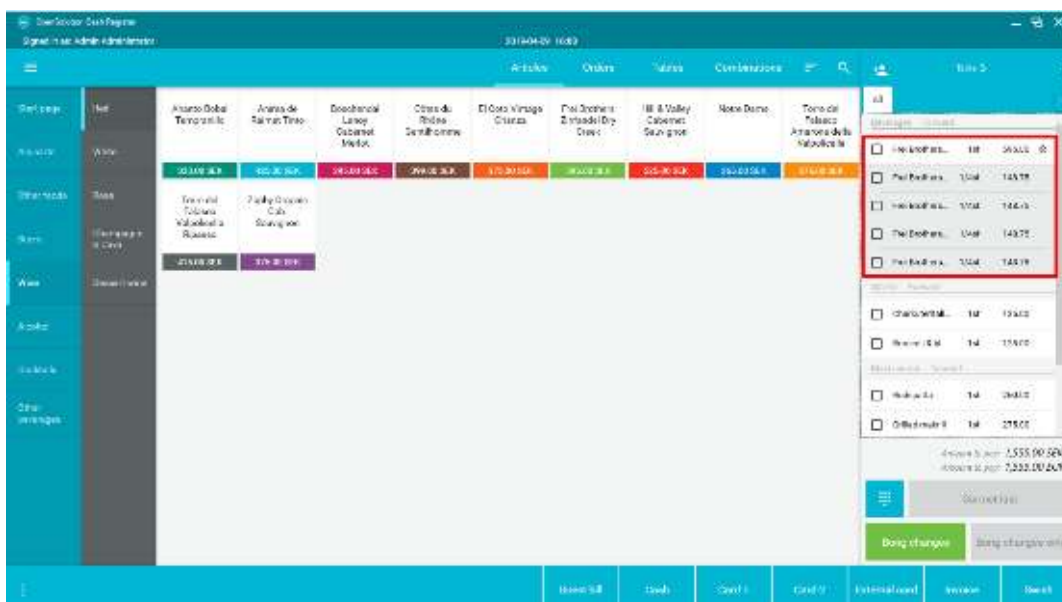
DeerSolution Cash Register
Signed in as: Admin Administrator
2018-04-09 10:03
Articles Orders Tables Combinations
Table 3
Start page
Red
White
Rose
Champagne & Cava
Dessert wine
Wine
Alcohol
Cocktails
Other beverages
Alvaro Bobal Tempranillo
Aranta de Raimat Tinto
Beachmatel Laney Cabernet Merlot
Côtes du Rhône Semillon
El Coto Vintage Crianza
Fred Brothers Zinfandel Dry Creek
Hill & Valley Cabernet Sauvignon
Notre Dame
Terre del Palazzo Amarone della Valpolicella
Terre del Palazzo Valpolicella Ripasso
Zephy Organic Cab Sauvignon
All
Fred Brothers... 1st 360.00
Fred Brothers... 1/2st 144.75
Fred Brothers... 1/2st 144.75
Fred Brothers... 1/2st 144.75
Fred Brothers... 1/2st 144.75
Chateaubriand... 1st 195.00
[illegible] 1st 125.00
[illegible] 1st 260.00
Grilled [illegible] 1st 275.00
Amount to pay 1,555.00 SEK
Amount to pay 1,555.00 SEK
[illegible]
Bong changes
Bong changes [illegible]
Invoice bill
Cash
Card 1
Card 2
External card
Invoice
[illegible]